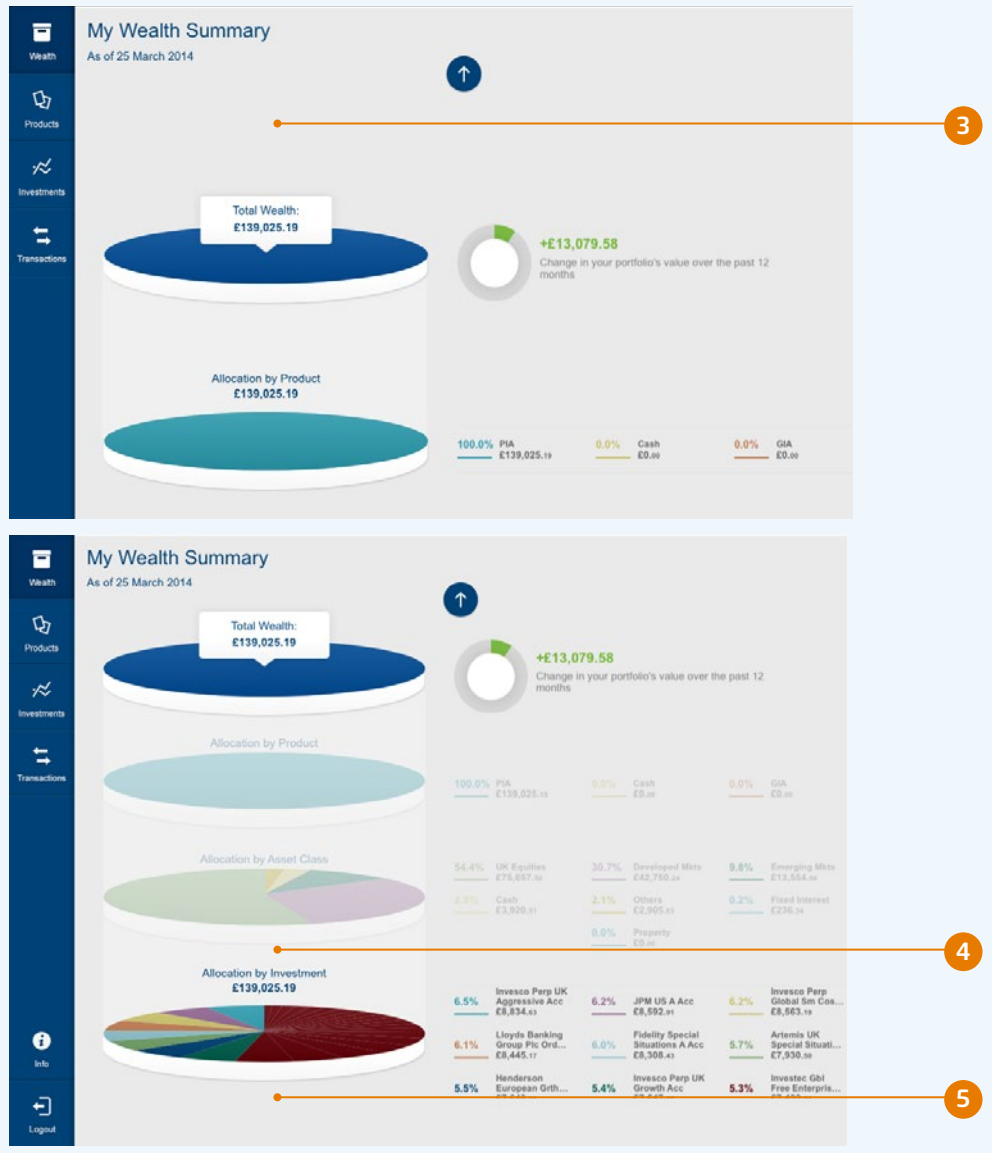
Wealth
Products
Investments
Transactions

My Wealth Summary
As of 25 March 2014

3

Total Wealth:
£139,025.19

+£13,079.58
Change in your portfolio's value over the past 12 months

Allocation by Product
£139,025.19

100.0% PIA £139,025.19
0.0% Cash £0.00
0.0% GIA £0.00

Wealth
Products
Investments
Transactions
Info
Logout

My Wealth Summary
As of 25 March 2014

Total Wealth:
£139,025.19

+£13,079.58
Change in your portfolio's value over the past 12 months

Allocation by Product

100.0% PIA £139,025.19
0.0% Cash £0.00
0.0% GIA £0.00

Allocation by Asset Class

54.4% UK Equities £75,657.50
30.7% Developed Mkts £42,750.24
9.8% Emerging Mkts £13,554.56
2.8% Cash £3,920.51
2.1% Others £2,905.63
0.2% Fixed Interest £236.34
0.0% Property £0.00

4

Allocation by Investment
£139,025.19

6.5% Invesco Perp UK Aggressive Acc £8,834.63
6.2% JPM US A Acc £8,592.91
6.2% Invesco Perp Global Sm Cos... £8,563.19
6.1% Lloyds Banking Group Plc Ord... £8,445.17
6.0% Fidelity Special Situations A Acc £8,308.43
5.7% Artemis UK Special Situati... £7,930.50
5.5% Henderson European Grth... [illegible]
5.4% Invesco Perp UK Growth Acc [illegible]
5.3% Investec Gbl Free Enterprise... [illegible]

5